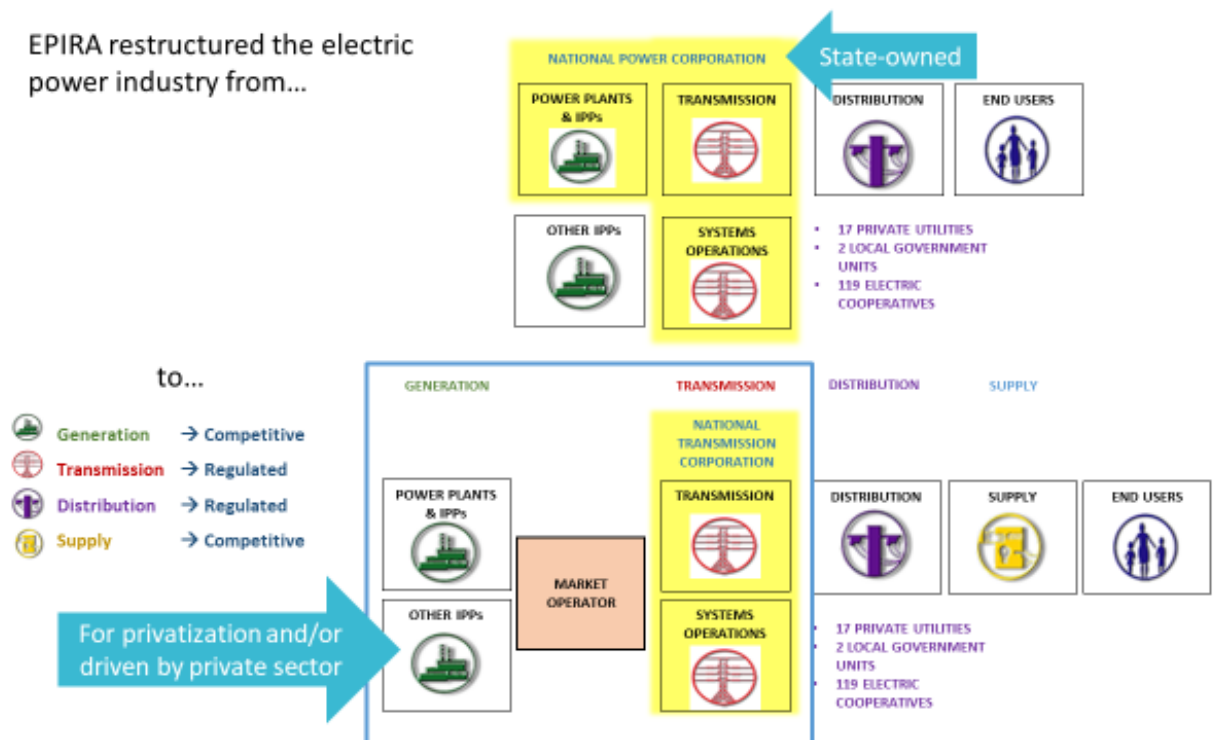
EPIRA restructured the electric power industry from...

NATIONAL POWER CORPORATION

State-owned

POWER PLANTS & IPPs

TRANSMISSION

DISTRIBUTION

END USERS

OTHER IPPs

SYSTEMS OPERATIONS

- 17 PRIVATE UTILITIES
- 2 LOCAL GOVERNMENT UNITS
- 119 ELECTRIC COOPERATIVES

to...

Generation → Competitive
Transmission → Regulated
Distribution → Regulated
Supply → Competitive

GENERATION

TRANSMISSION

DISTRIBUTION

SUPPLY

NATIONAL TRANSMISSION CORPORATION

POWER PLANTS & IPPs

TRANSMISSION

DISTRIBUTION

SUPPLY

END USERS

MARKET OPERATOR

OTHER IPPs

SYSTEMS OPERATIONS

For privatization and/or driven by private sector

- 17 PRIVATE UTILITIES
- 2 LOCAL GOVERNMENT UNITS
- 119 ELECTRIC COOPERATIVES